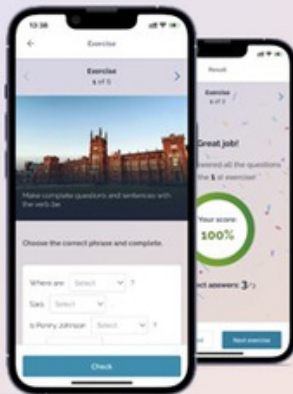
10:38

Exercise

Exercise
1 of 5

Make complete questions and sentences with the verb be

Choose the correct phrase and complete.

Where are Select ?

Sam Select

Is Penny Johnson Select ?

Check

Result

Exercise
1 of 5

Great job!

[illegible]swered all the questions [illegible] the 1 st exercise!

Your score:
100%

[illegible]ect answers: 3/3

Next exercise